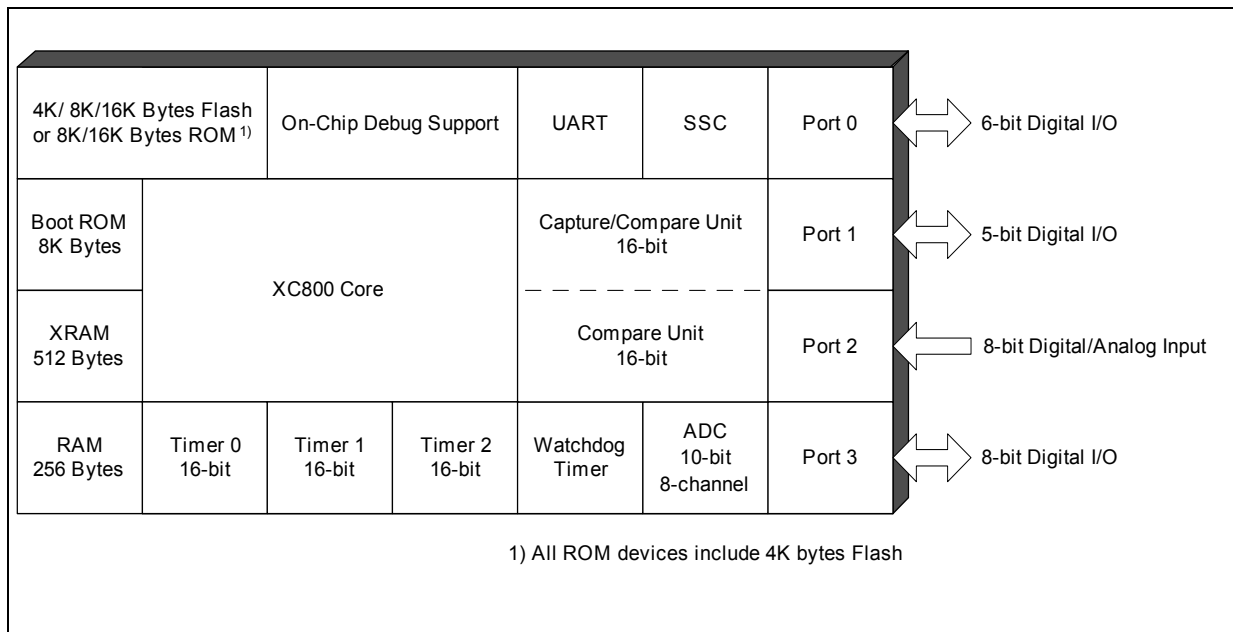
4K/ 8K/16K Bytes Flash or 8K/16K Bytes ROM $^{1)}$

On-Chip Debug Support

UART

SSC

Port 0

6-bit Digital I/O

Boot ROM 8K Bytes

XC800 Core

Capture/Compare Unit 16-bit

Port 1

5-bit Digital I/O

XRAM 512 Bytes

Compare Unit 16-bit

Port 2

8-bit Digital/Analog Input

RAM 256 Bytes

Timer 0 16-bit

Timer 1 16-bit

Timer 2 16-bit

Watchdog Timer

ADC 10-bit 8-channel

Port 3

8-bit Digital I/O

1) All ROM devices include 4K bytes Flash